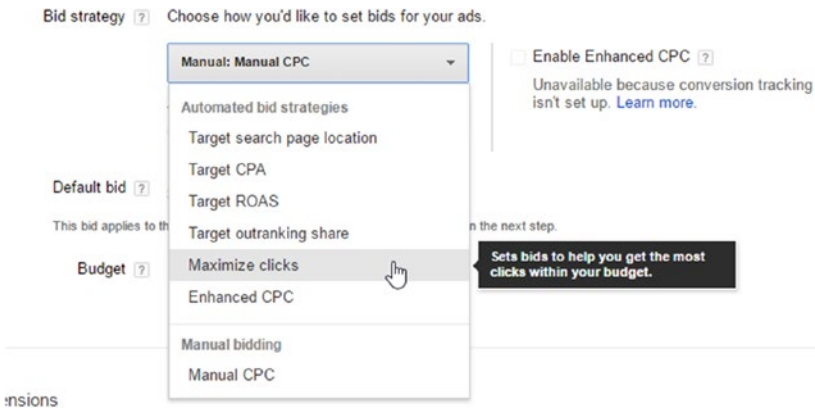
Bid strategy ? Choose how you'd like to set bids for your ads.

Manual: Manual CPC

Enable Enhanced CPC ?

Unavailable because conversion tracking isn't set up. Learn more.

Automated bid strategies

Target search page location

Target CPA

Default bid ?

Target ROAS

This bid applies to th

n the next step.

Target outranking share

Budget ?

Maximize clicks

Sets bids to help you get the most clicks within your budget.

Enhanced CPC

Manual bidding

Manual CPC

:nsions